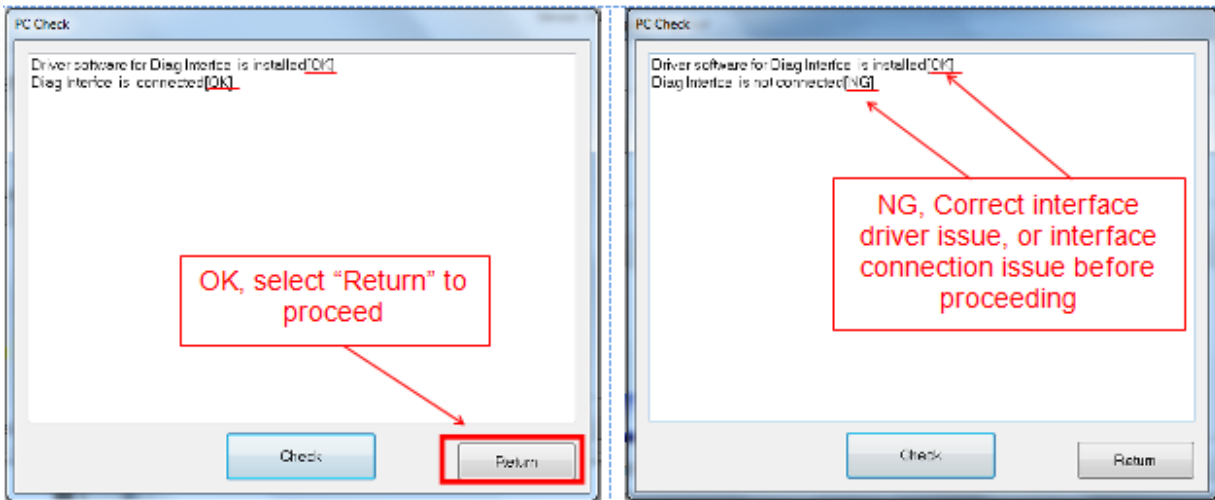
PC Check

Driver software for Diag Interface is installed[OK]
Diag interface is connected[OK]

OK, select "Return" to proceed

Check

Return

PC Check

Driver software for Diag Interface is installed[OK]
Diag Interface is not connected[NG]

NG, Correct interface driver issue, or interface connection issue before proceeding

Check

Return